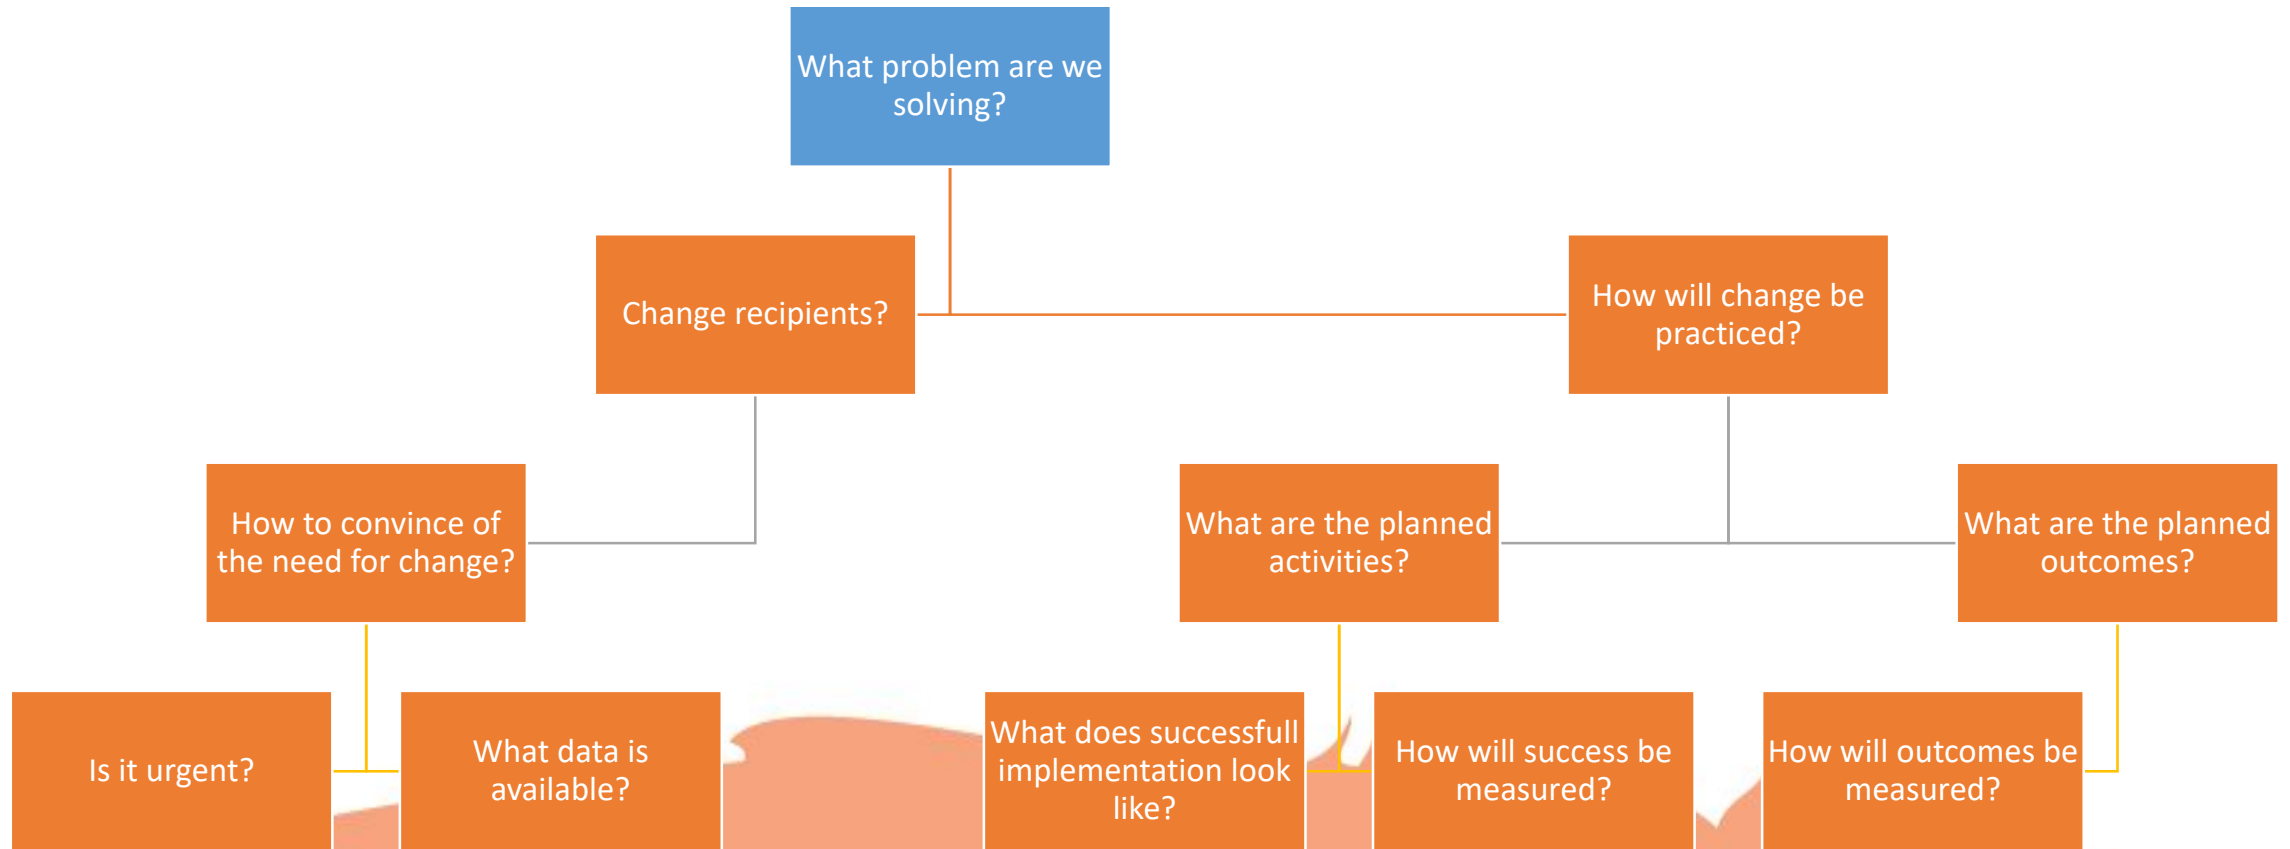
What problem are we solving?

Change recipients?

How will change be practiced?

How to convince of the need for change?

What are the planned activities?

What are the planned outcomes?

Is it urgent?

What data is available?

What does successfull implementation look like?

How will success be measured?

How will outcomes be measured?